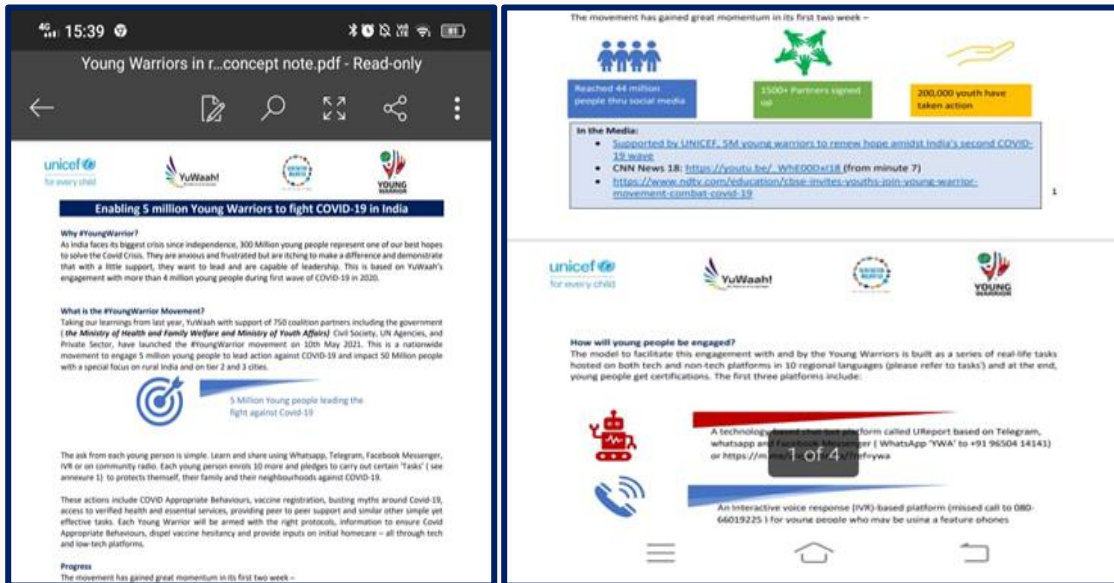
4G 15:39

Young Warriors in r...concept note.pdf - Read-only

unicef for every child

YuWaah!

YOUNG WARRIOR

Enabling 5 million Young Warriors to fight COVID-19 in India

Why #YoungWarrior?
As India faces its biggest crisis since independence, 300 Million young people represent one of our best hopes to solve the Covid Crisis. They are anxious and frustrated but are itching to make a difference and demonstrate that with a little support, they want to lead and are capable of leadership. This is based on YuWaah's engagement with more than 4 million young people during first wave of COVID-19 in 2020.

What is the #YoungWarrior Movement?
Taking our learnings from last year, YuWaah with support of 750 coalition partners including the government ( the Ministry of Health and Family Welfare and Ministry of Youth Affairs) Civil Society, UN Agencies, and Private Sector, have launched the #YoungWarrior movement on 10th May 2021. This is a nationwide movement to engage 5 million young people to lead action against COVID-19 and impact 50 Million people with a special focus on rural India and on tier 2 and 3 cities.

5 Million Young people leading the fight against Covid-19

The ask from each young person is simple. Learn and share using Whatsapp, Telegram, Facebook Messenger, IVR or on community radio. Each young person enrols 10 more and pledges to carry out certain 'Tasks' ( see anneure 1) to protects themself, their family and their neighbourhoods against COVID-19.

These actions include COVID Appropriate Behaviours, vaccine registration, busting myths around Covid-19, access to verified health and essential services, providing peer to peer support and similar other simple yet effective tasks. Each Young Warrior will be armed with the right protocols, information to ensure Covid Appropriate Behaviours, dispel vaccine hesitancy and provide inputs on initial homecare – all through tech and low-tech platforms.

Progress
The movement has gained great momentum in its first two week –

The movement has gained great momentum in its first two week –

Reached 44 million people thru social media

1500+ Partners signed up

200,000 youth have taken action

In the Media:
• Supported by UNICEF, 5M young warriors to renew hope amidst India's second COVID-19 wave
• CNN News 18: https://youtu.be/_WhE00Dxl18 (from minute 7)
• https://www.ndtv.com/education/cbse-invites-youths-join-young-warrior-movement-combat-covid-19

1

unicef for every child

YuWaah!

YOUNG WARRIOR

How will young people be engaged?
The model to facilitate this engagement with and by the Young Warriors is built as a series of real-life tasks hosted on both tech and non-tech platforms in 10 regional languages (please refer to tasks) and at the end, young people get certifications. The first three platforms include:

A technology based chat-bot platform called UReport based on Telegram, whatsapp and Facebook Messenger ( WhatsApp 'YWA' to +91 96504 14141) or https://m.me/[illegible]?ref=ywa

1 of 4

An interactive voice response (IVR)-based platform (missed call to 080-66019225 ) for young people who may be using a feature phones